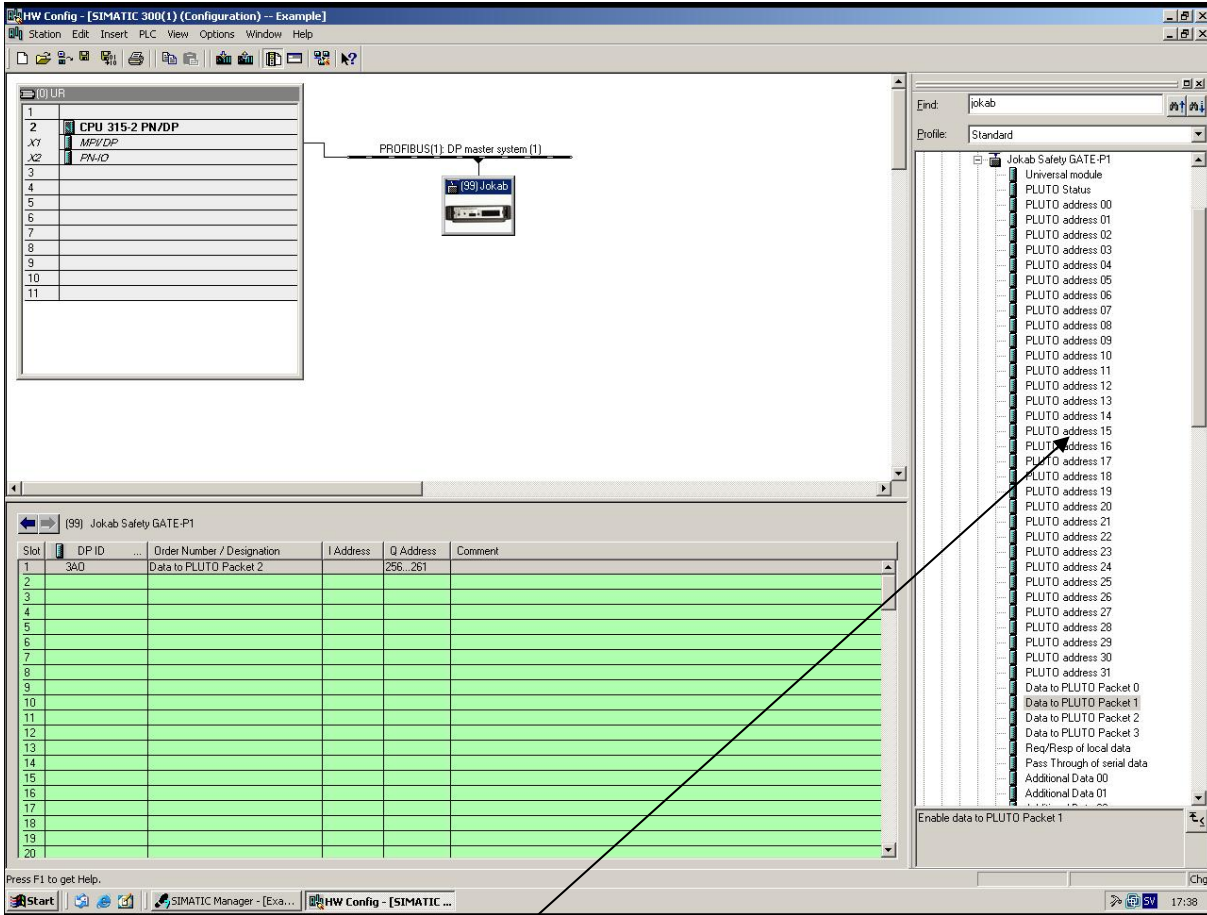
HW Config - [SIMATIC 300(1) (Configuration) -- Example]
Station Edit Insert PLC View Options Window Help

(0) UR

| | |
|---|---|
| 1 | |
| 2 | CPU 315-2 PN/DP |
| X1 | MPI/DP |
| X2 | PN-IO |
| 3 | |
| 4 | |
| 5 | |
| 6 | |
| 7 | |
| 8 | |
| 9 | |
| 10 | |
| 11 | |

PROFIBUS(1): DP master system (1)

(99) Jokab

(99) Jokab Safety GATE-P1

| Slot | DP ID | Order Number / Designation | I Address | Q Address | Comment |
|---|---|---|---|---|---|
| 1 | 3A0 | Data to PLUTO Packet 2 | | 256...261 | |
| 2 | | | | | |
| 3 | | | | | |
| 4 | | | | | |
| 5 | | | | | |
| 6 | | | | | |
| 7 | | | | | |
| 8 | | | | | |
| 9 | | | | | |
| 10 | | | | | |
| 11 | | | | | |
| 12 | | | | | |
| 13 | | | | | |
| 14 | | | | | |
| 15 | | | | | |
| 16 | | | | | |
| 17 | | | | | |
| 18 | | | | | |
| 19 | | | | | |
| 20 | | | | | |

Find: jokab
Profile: Standard

Jokab Safety GATE-P1
Universal module
PLUTO Status
PLUTO address 00
PLUTO address 01
PLUTO address 02
PLUTO address 03
PLUTO address 04
PLUTO address 05
PLUTO address 06
PLUTO address 07
PLUTO address 08
PLUTO address 09
PLUTO address 10
PLUTO address 11
PLUTO address 12
PLUTO address 13
PLUTO address 14
PLUTO address 15
PLUTO address 16
PLUTO address 17
PLUTO address 18
PLUTO address 19
PLUTO address 20
PLUTO address 21
PLUTO address 22
PLUTO address 23
PLUTO address 24
PLUTO address 25
PLUTO address 26
PLUTO address 27
PLUTO address 28
PLUTO address 29
PLUTO address 30
PLUTO address 31
Data to PLUTO Packet 0
Data to PLUTO Packet 1
Data to PLUTO Packet 2
Data to PLUTO Packet 3
Req/Resp of local data
Pass Through of serial data
Additional Data 00
Additional Data 01

Enable data to PLUTO Packet 1

Press F1 to get Help.
Chg

Start SIMATIC Manager - [Exa... HW Config - [SIMATIC ... SV 17:38